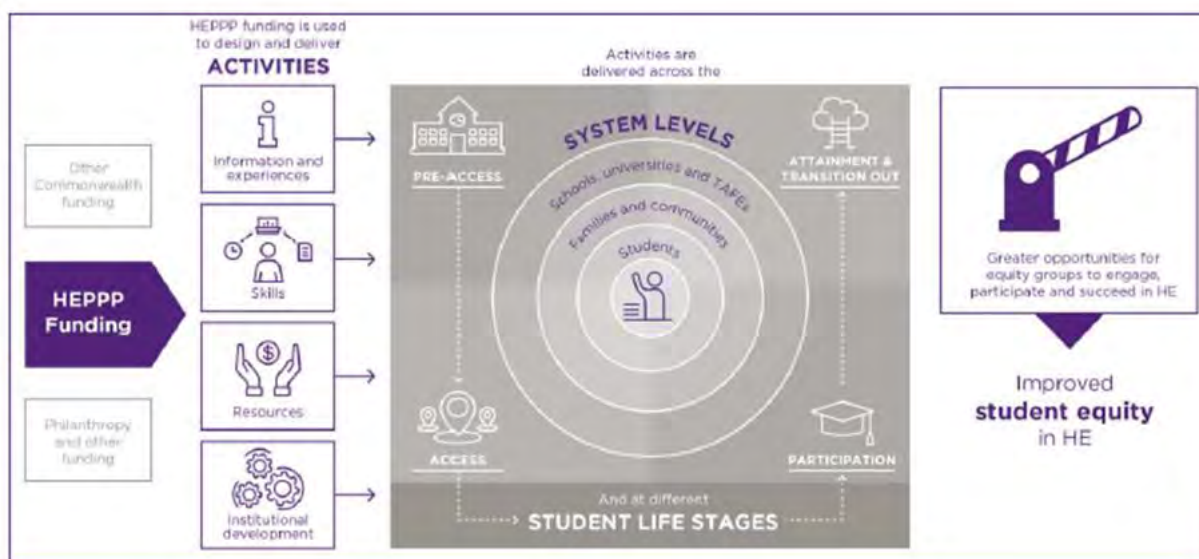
HEPPP funding is used to design and deliver
ACTIVITIES

Other Commonwealth funding

HEPPP Funding

Philanthropy and other funding

Information and experiences

Skills

Resources

Institutional development

Activities are delivered across the

SYSTEM LEVELS

Schools, universities and TAFEs

Families and communities

Students

PRE-ACCESS

ATTAINMENT & TRANSITION OUT

ACCESS

PARTICIPATION

And at different
STUDENT LIFE STAGES

Greater opportunities for equity groups to engage, participate and succeed in HE

Improved
student equity
in HE